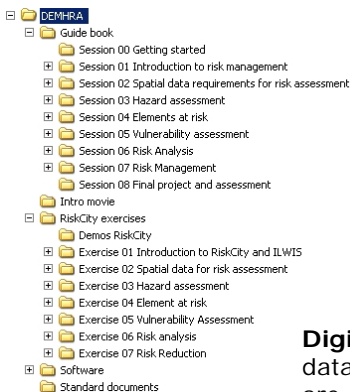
DEMHRA
Guide book
Session 00 Getting started
Session 01 Introduction to risk management
Session 02 Spatial data requirements for risk assessment
Session 03 Hazard assessment
Session 04 Elements at risk
Session 05 Vulnerability assessment
Session 06 Risk Analysis
Session 07 Risk Management
Session 08 Final project and assessment
Intro movie
RiskCity exercises
Demos RiskCity
Exercise 01 Introduction to RiskCity and ILWIS
Exercise 02 Spatial data for risk assessment
Exercise 03 Hazard assessment
Exercise 04 Element at risk
Exercise 05 Vulnerability Assessment
Exercise 06 Risk analysis
Exercise 07 Risk Reduction
Software
Standard documents

Digi
data
are